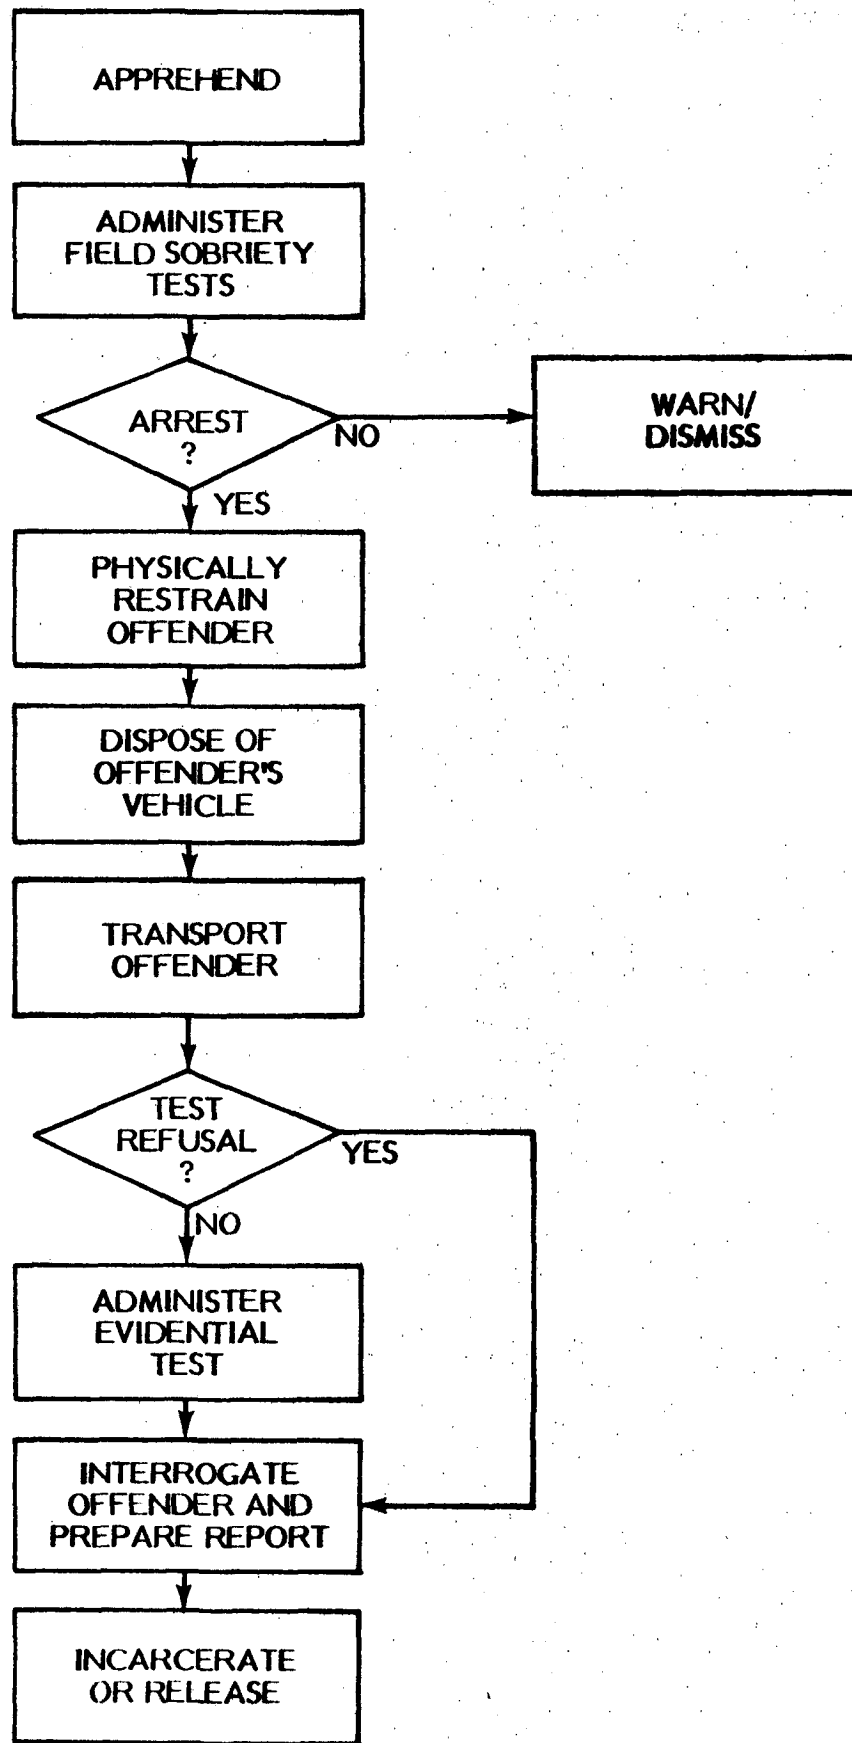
APPREHEND

ADMINISTER FIELD SOBRIETY TESTS

ARREST ?

NO

WARN/ DISMISS

YES

PHYSICALLY RESTRAIN OFFENDER

DISPOSE OF OFFENDER'S VEHICLE

TRANSPORT OFFENDER

TEST REFUSAL ?

YES

NO

ADMINISTER EVIDENTIAL TEST

INTERROGATE OFFENDER AND PREPARE REPORT

INCARCERATE OR RELEASE